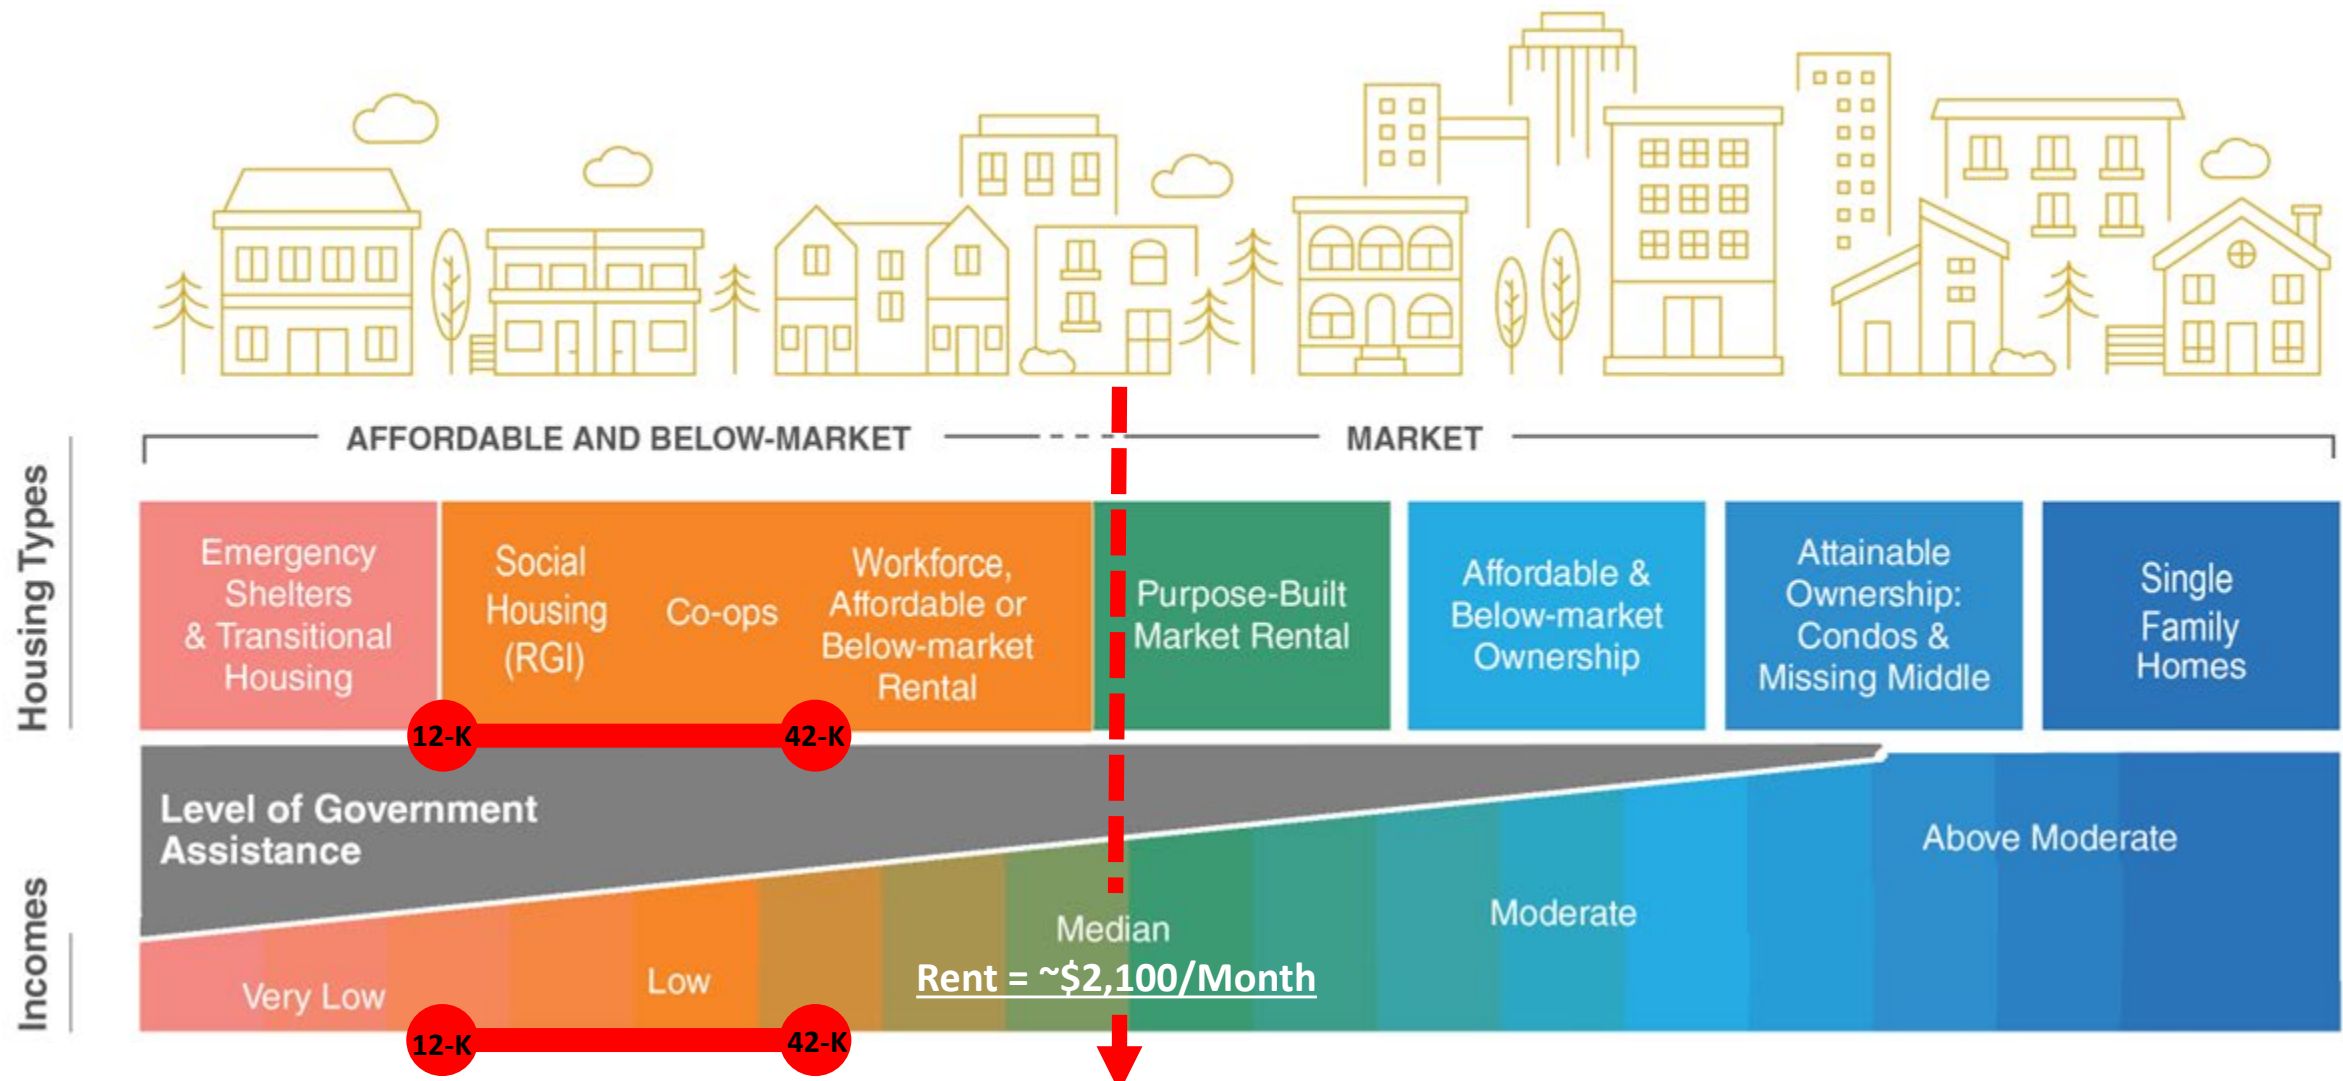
AFFORDABLE AND BELOW-MARKET

MARKET

Housing Types

Emergency Shelters & Transitional Housing

Social Housing (RGI)

Co-ops

Workforce, Affordable or Below-market Rental

Purpose-Built Market Rental

Affordable & Below-market Ownership

Attainable Ownership: Condos & Missing Middle

Single Family Homes

12-K

42-K

Level of Government Assistance

Incomes

Very Low

Low

Median

Rent = ~$2,100/Month

Moderate

Above Moderate

12-K

42-K